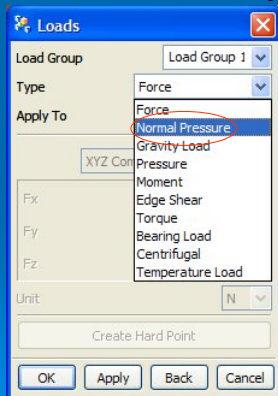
Loads
Load Group
Load Group 1
Type
Force
Apply To
Force
Normal Pressure
Gravity Load
Pressure
Moment
Edge Shear
Torque
Bearing Load
Centrifugal
Temperature Load
XYZ Com
Fx
Fy
Fz
Unit
N
Create Hard Point
OK
Apply
Back
Cancel